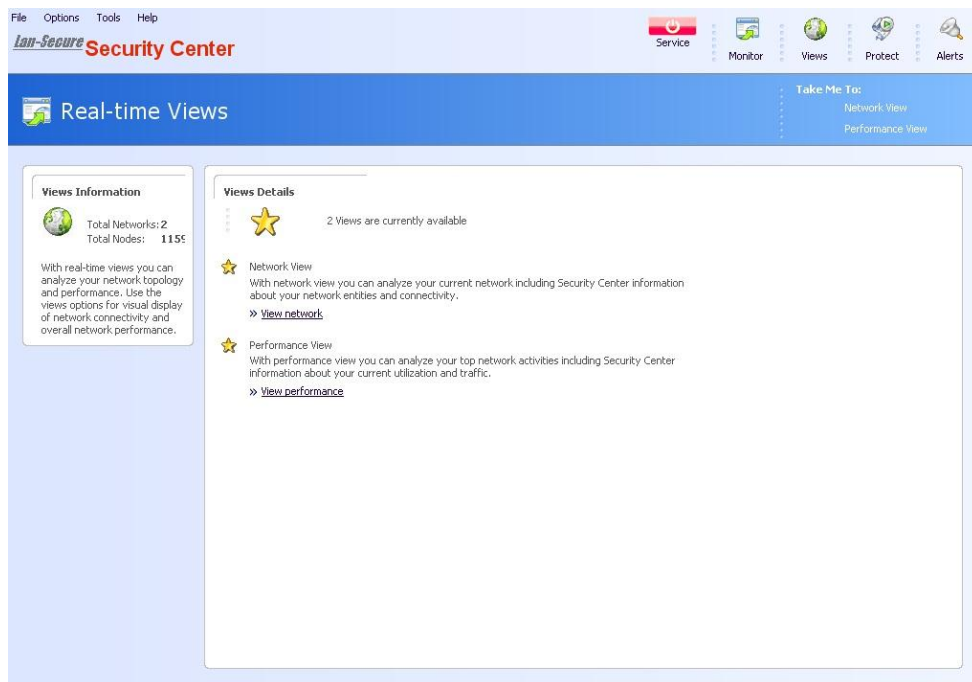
File Options Tools Help

Lan-Secure Security Center

Service Monitor Views Protect Alerts

Real-time Views

Take Me To:
Network View
Performance View

Views Information

Total Networks: 2
Total Nodes: 115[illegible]

With real-time views you can analyze your network topology and performance. Use the views options for visual display of network connectivity and overall network performance.

Views Details

2 Views are currently available

Network View
With network view you can analyze your current network including Security Center information about your network entities and connectivity.
» View network

Performance View
With performance view you can analyze your top network activities including Security Center information about your current utilization and traffic.
» View performance